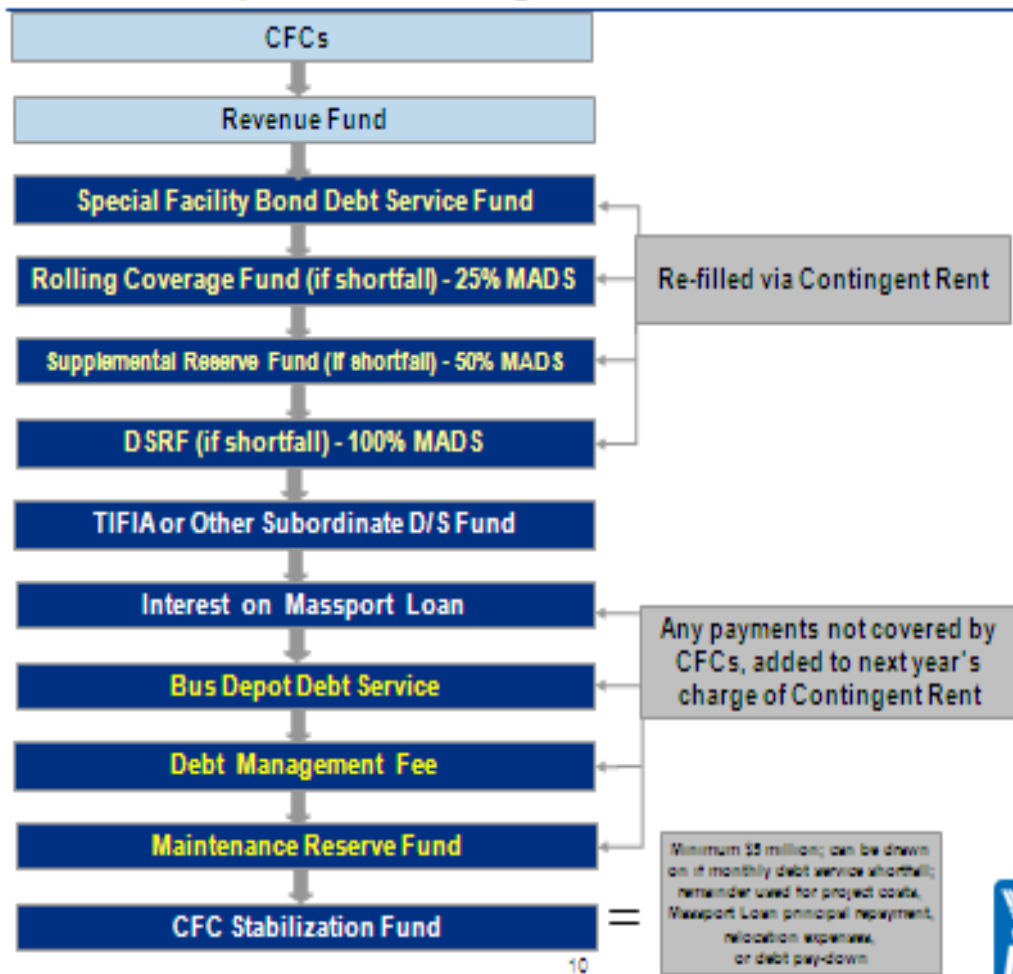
CFCs

Revenue Fund

Special Facility Bond Debt Service Fund

Rolling Coverage Fund (if shortfall) - 25% MADS

Supplemental Reserve Fund (if shortfall) - 50% MADS

DSRF (if shortfall) - 100% MADS

TIFIA or Other Subordinate D/S Fund

Interest on Massport Loan

Bus Depot Debt Service

Debt Management Fee

Maintenance Reserve Fund

CFC Stabilization Fund

Re-filled via Contingent Rent

Any payments not covered by CFCs, added to next year's charge of Contingent Rent

=

Minimum $5 million; can be drawn on if monthly debt service shortfall; remainder used for project costs, Massport Loan principal repayment, relocation expenses, or debt pay-down

10